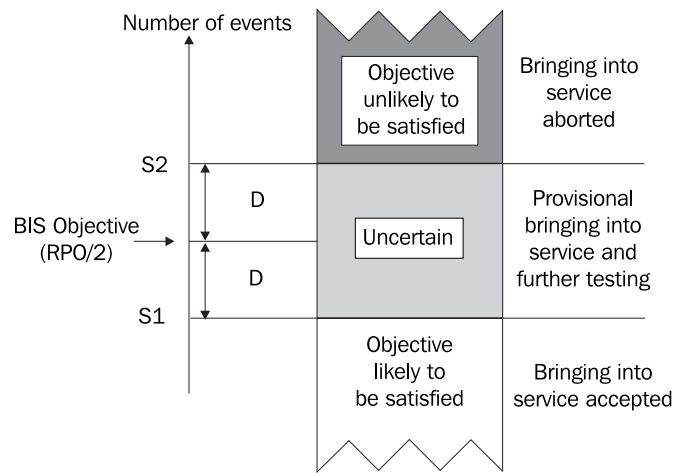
Number of events

Objective unlikely to be satisfied

Bringing into service aborted

S2

D

BIS Objective (RPO/2)

Uncertain

Provisional bringing into service and further testing

D

S1

Objective likely to be satisfied

Bringing into service accepted